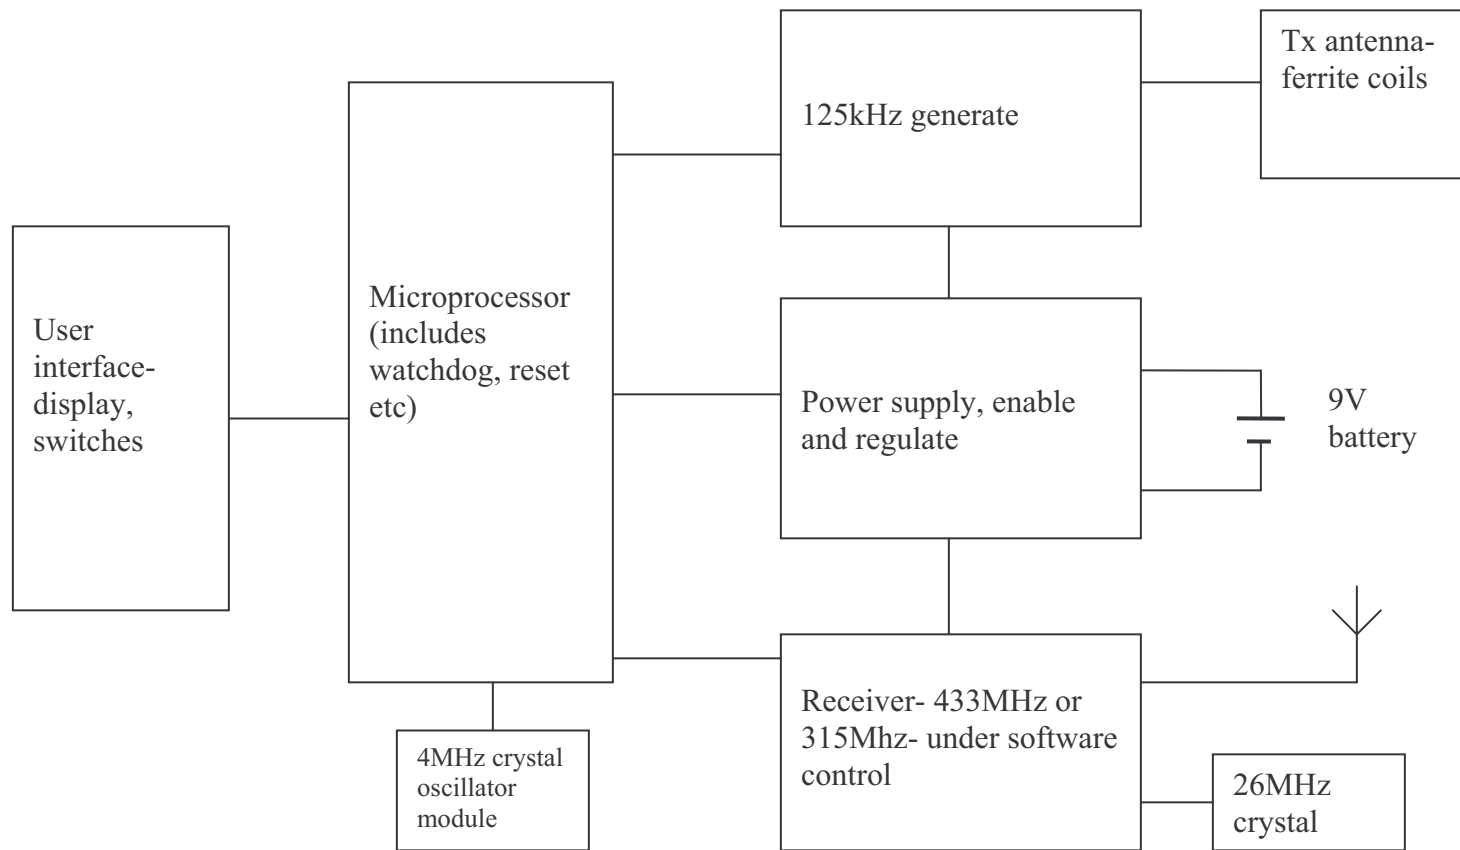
User interface- display, switches

Microprocessor (includes watchdog, reset etc)

125kHz generate

Tx antenna- ferrite coils

Power supply, enable and regulate

9V battery

Receiver- 433MHz or 315Mhz- under software control

4MHz crystal oscillator module

26MHz crystal